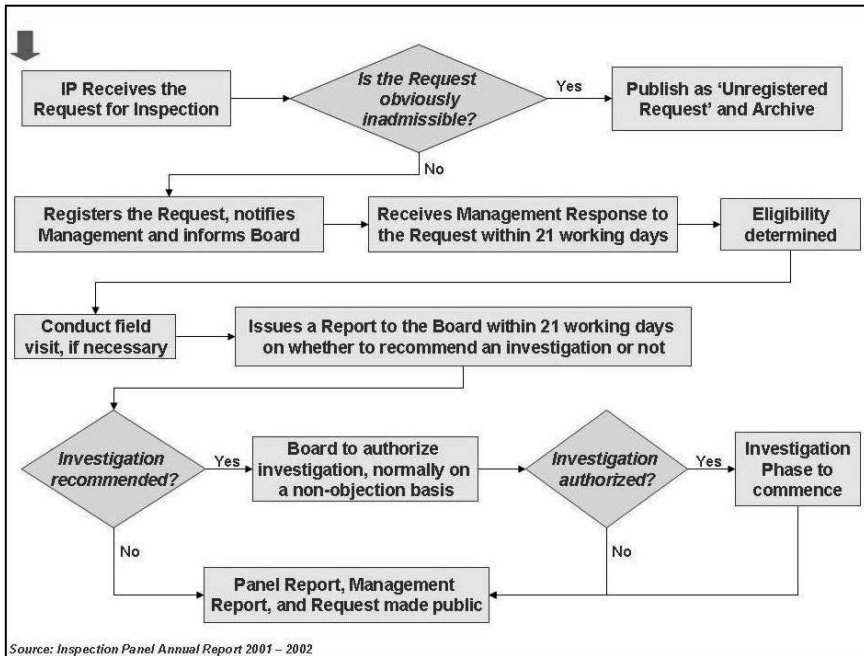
IP Receives the Request for Inspection

Is the Request obviously inadmissible?

Yes

Publish as 'Unregistered Request' and Archive

No

Registers the Request, notifies Management and informs Board

Receives Management Response to the Request within 21 working days

Eligibility determined

Conduct field visit, if necessary

Issues a Report to the Board within 21 working days on whether to recommend an investigation or not

Investigation recommended?

Yes

Board to authorize investigation, normally on a non-objection basis

Investigation authorized?

Yes

Investigation Phase to commence

No

No

Panel Report, Management Report, and Request made public

Source: Inspection Panel Annual Report 2001 – 2002